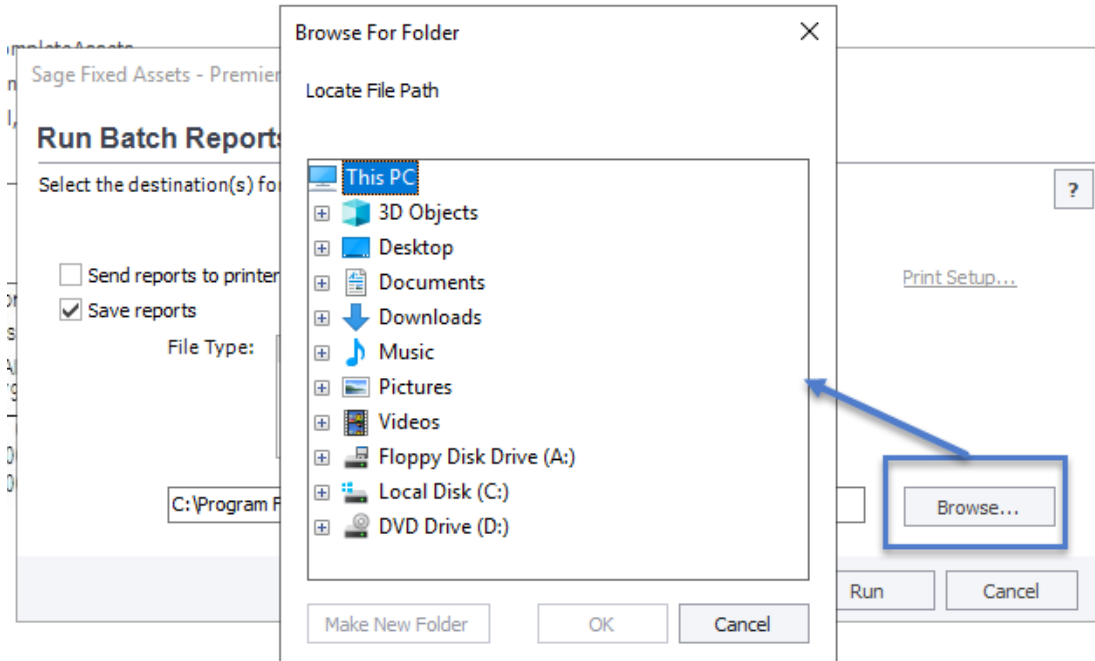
Sage Fixed Assets - Premie

Run Batch Reports

Select the destination(s) fo

?

Send reports to printer

Save reports

File Type:

Print Setup...

C:\Program F

Browse...

Run

Cancel

Browse For Folder

Locate File Path

This PC
3D Objects
Desktop
Documents
Downloads
Music
Pictures
Videos
Floppy Disk Drive (A:)
Local Disk (C:)
DVD Drive (D:)

Make New Folder

OK

Cancel